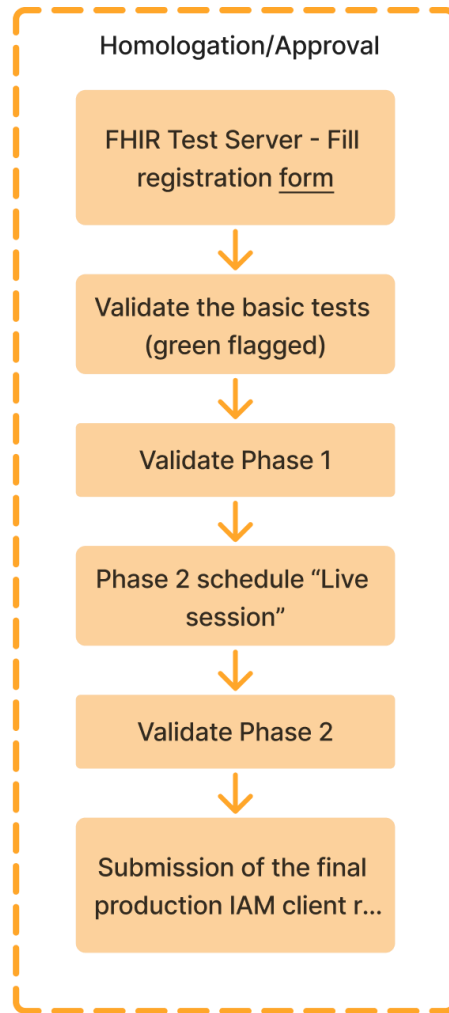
Homologation/Approval

FHIR Test Server - Fill registration form

Validate the basic tests (green flagged)

Validate Phase 1

Phase 2 schedule “Live session”

Validate Phase 2

Submission of the final production IAM client r...